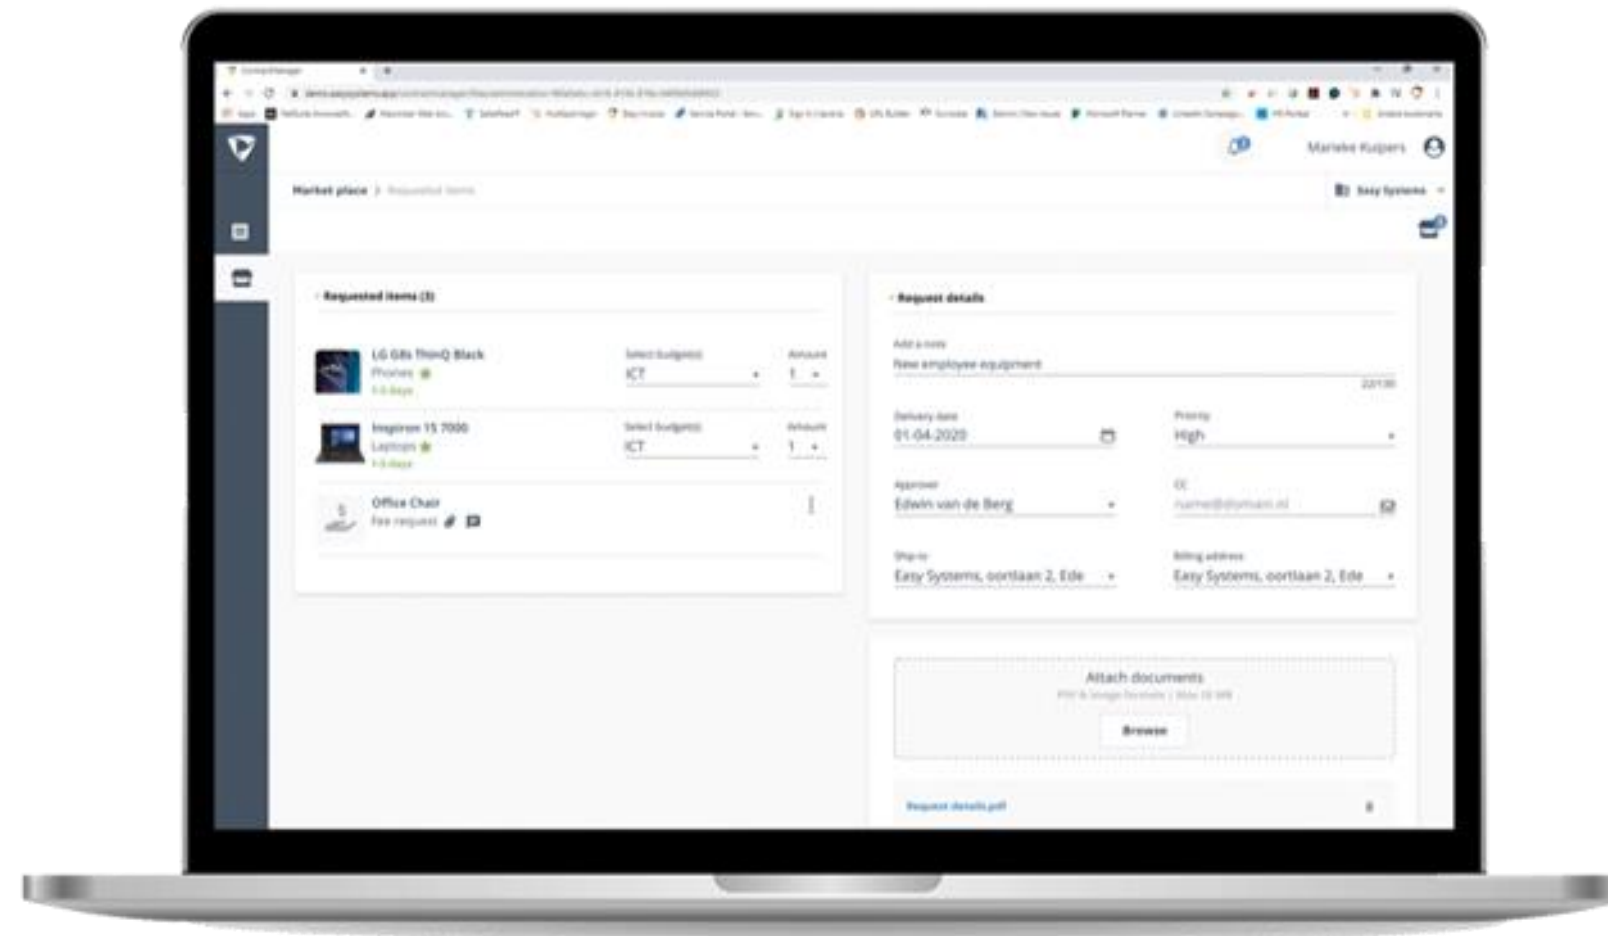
Marieke Kuipers

Market place > Requested items

Easy Systems

Requested items (3)

LG G8s ThinQ Black
Phones
1-3 days

Select budget(s)
ICT

Amount
1

Inspiron 15 7000
Laptops
1-3 days

Select budget(s)
ICT

Amount
1

Office Chair
Fee request

Request details

Add a note
New employee equipment

22/100

Delivery date
01-04-2020

Priority
High

Approver
Edwin van de Berg

CC
name@domain.nl

Ship to
Easy Systems, oortlaan 2, Ede

Billing address
Easy Systems, oortlaan 2, Ede

Attach documents
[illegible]

Browse

Request details.pdf